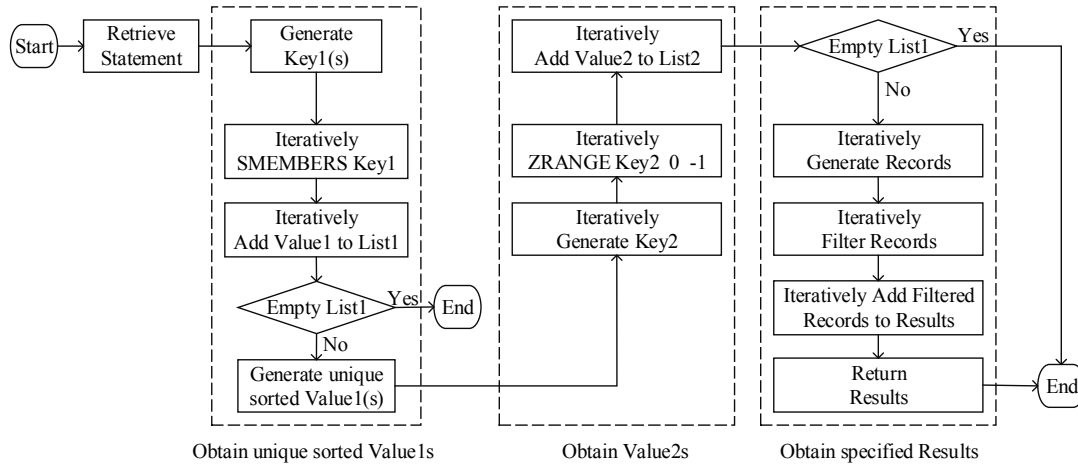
Start

Retrieve Statement

Generate Key1(s)

Iteratively SMEMBERS Key1

Iteratively Add Value1 to List1

Empty List1

Yes

End

No

Generate unique sorted Value1(s)

Obtain unique sorted Value1s

Iteratively Add Value2 to List2

Iteratively ZRANGE Key2 0 -1

Iteratively Generate Key2

Obtain Value2s

Empty List1

Yes

No

Iteratively Generate Records

Iteratively Filter Records

Iteratively Add Filtered Records to Results

Return Results

End

Obtain specified Results